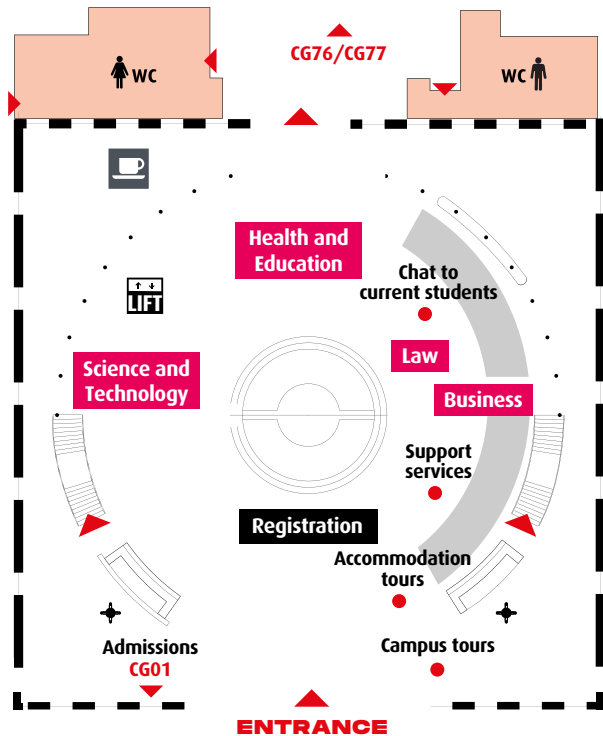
WC

CG76/CG77

WC

LIFT

Health and Education

Chat to current students

Science and Technology

Law

Business

Support services

Registration

Accommodation tours

Admissions
CG01

Campus tours

ENTRANCE